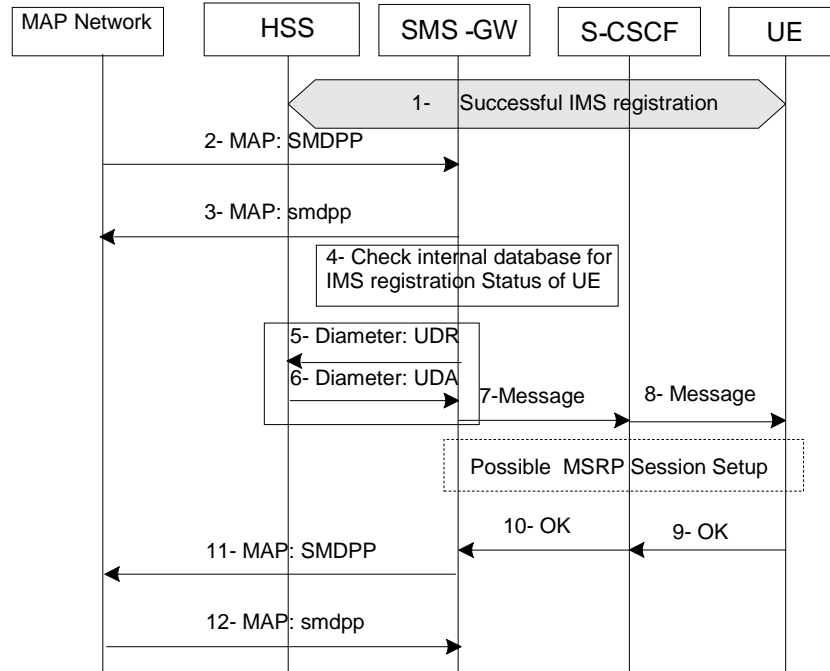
MAP Network

HSS

SMS -GW

S-CSCF

UE

1- Successful IMS registration

2- MAP: SMDPP

3- MAP: smdpp

4- Check internal database for IMS registration Status of UE

5- Diameter: UDR

6- Diameter: UDA

7-Message

8- Message

Possible MSRP Session Setup

10- OK

9- OK

11- MAP: SMDPP

12- MAP: smdpp